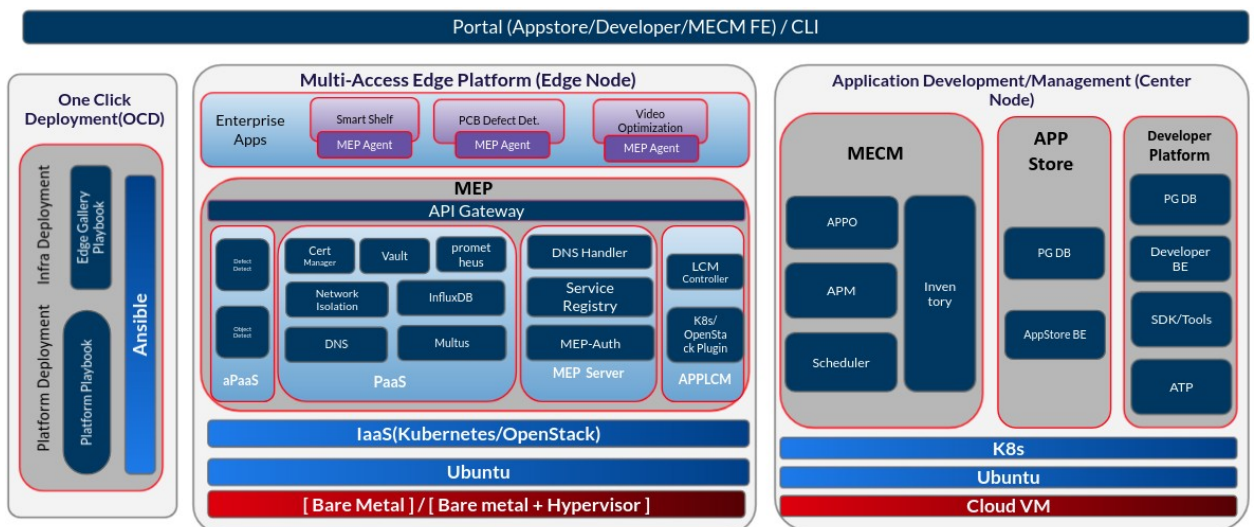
Portal (Appstore/Developer/MECM FE) / CLI

One Click Deployment(OCD)

Infra Deployment

Edge Gallery Playbook

Platform Deployment

Platform Playbook

Ansible

Multi-Access Edge Platform (Edge Node)

Enterprise Apps

Smart Shelf

MEP Agent

PCB Defect Det.

MEP Agent

Video Optimization

MEP Agent

MEP

API Gateway

Defect Detect

Object Detect

aPaaS

Cert Manager

Vault

prometheus

Network Isolation

InfluxDB

DNS

Multus

PaaS

DNS Handler

Service Registry

MEP-Auth

MEP Server

LCM Controller

K8s/ OpenStack Plugin

APPLCM

IaaS(Kubernetes/OpenStack)

Ubuntu

[ Bare Metal ] / [ Bare metal + Hypervisor ]

Application Development/Management (Center Node)

MECM

APPO

APM

Scheduler

Inventory

APP Store

PG DB

AppStore BE

Developer Platform

PG DB

Developer BE

SDK/Tools

ATP

K8s

Ubuntu

Cloud VM